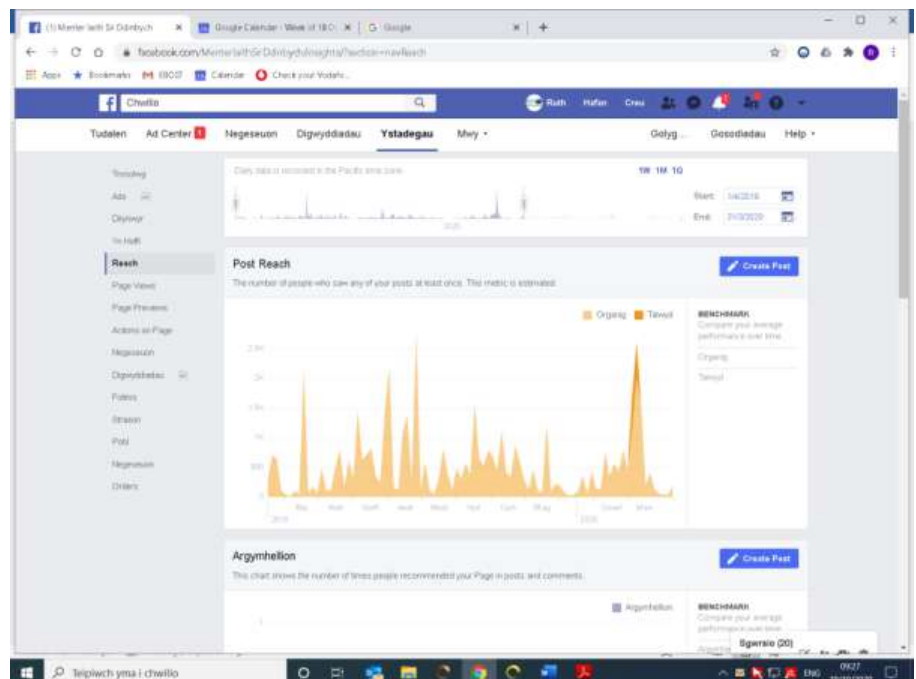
(1) Menter Iaith Sir Ddinbych × Google Calendar - Week of 18 O × G Google × +

facebook.com/MenterIaithSirDdinbych/insights/?section=navReach

Apps Bookmarks M EBOST Calendar Check your Vodafo...

Chwilio

Ruth Hafan Creu

Tudalen Ad Center Negeseuon Digwyddiadau Ystadegau Mwy ▾ Golyg... Gosodiadau Help ▾

Trosolwg
Ads
Dilynwyr
Yn Hoffi
Reach
Page Views
Page Previews
Actions on Page
Negeseuon
Digwyddiadau
Pobl
Straeon
Pobl
Negeseuon
Orders

Daily data is recorded in the Pacific time zone

1W 1M 1G

Start: 1/4/2019
End: 31/3/2020

2020

Post Reach

Create Post

The number of people who saw any of your posts at least once. This metric is estimated.

Organig Talwyd

BENCHMARK
Compare your average performance over time.

Organig
Talwyd

2.5K
2K
1.5K
1K
500
0

Mai Meh Gorff Awst Medi Hyd Tach Rhag Ionawr Mawr
2019 2020

Argymhellion

Create Post

This chart shows the number of times people recommended your Page in posts and comments.

Argymhellion

BENCHMARK
Compare your average performance over time.

Sgwrsio (20)

Teipiwch yma i chwilio

ENG 09:27